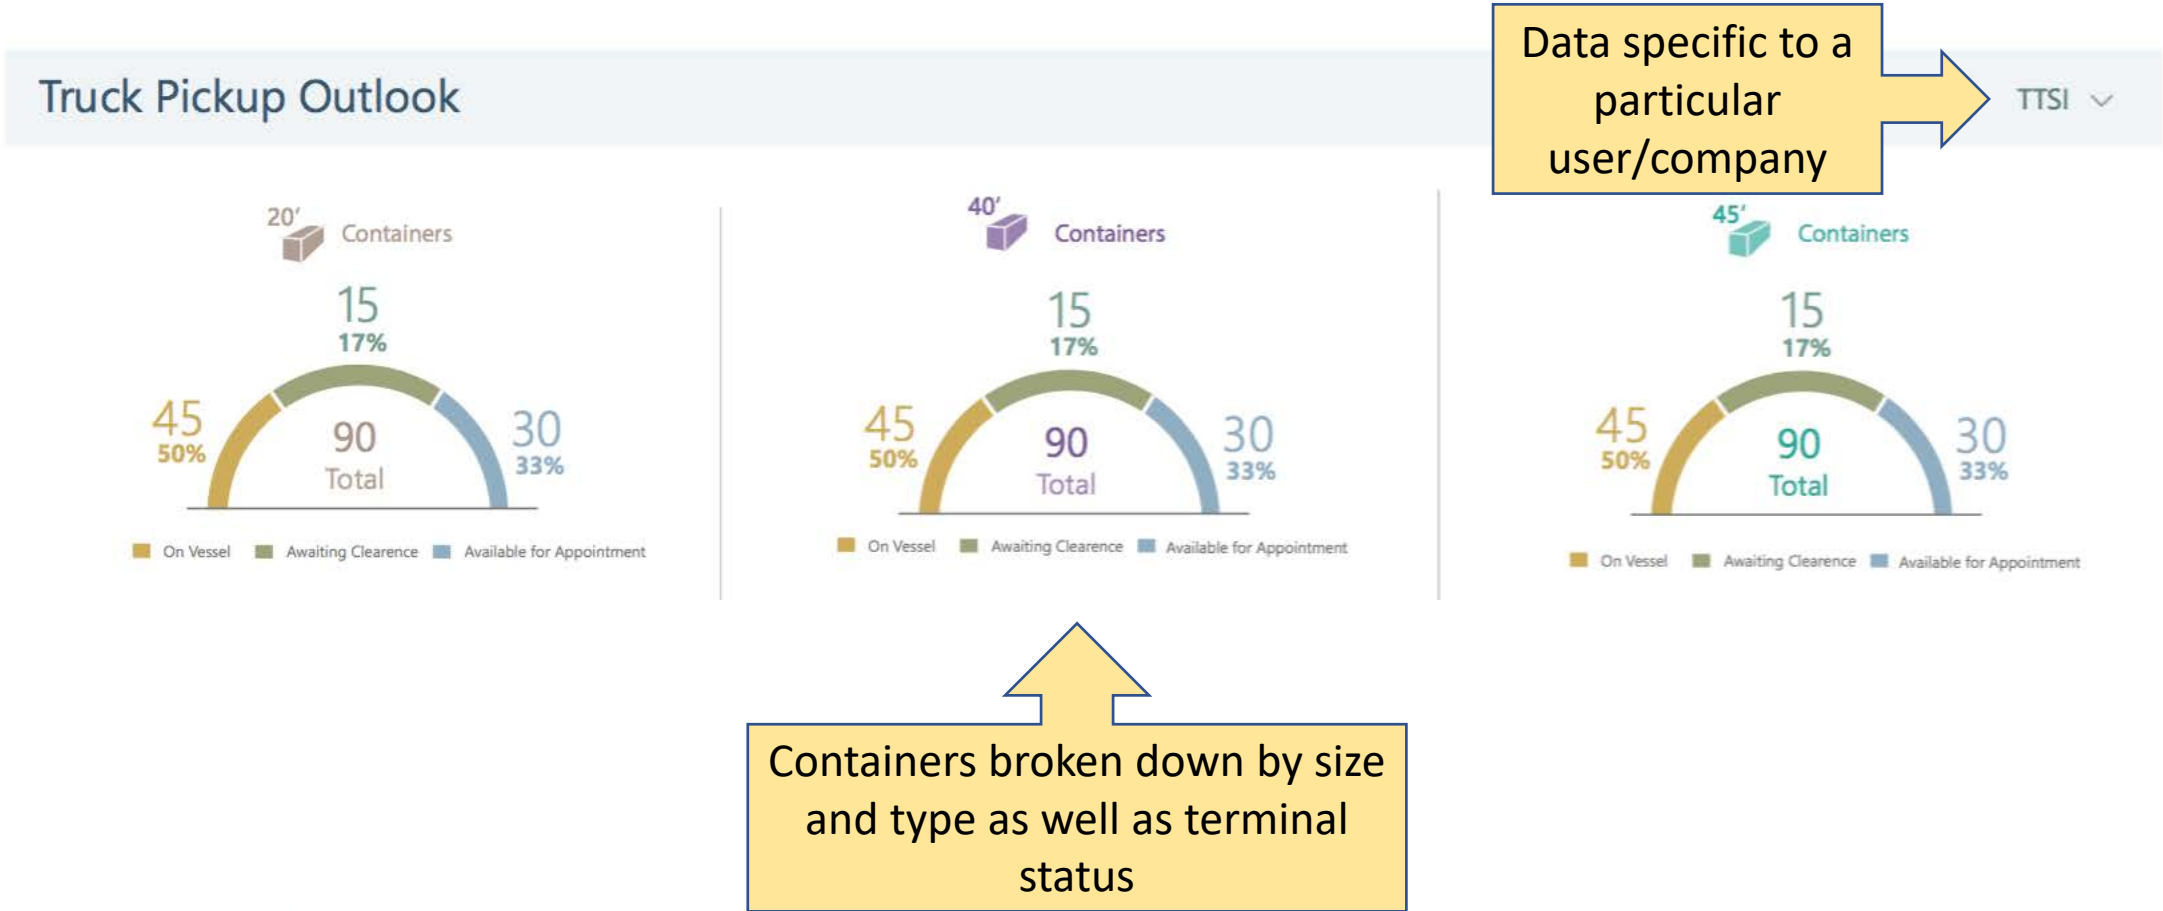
Truck Pickup Outlook

Data specific to a particular user/company

TTSI

20′ Containers

15
17%

45
50%

90
Total

30
33%

On Vessel Awaiting Clearence Available for Appointment

40′ Containers

15
17%

45
50%

90
Total

30
33%

On Vessel Awaiting Clearence Available for Appointment

45′ Containers

15
17%

45
50%

90
Total

30
33%

On Vessel Awaiting Clearence Available for Appointment

Containers broken down by size and type as well as terminal status